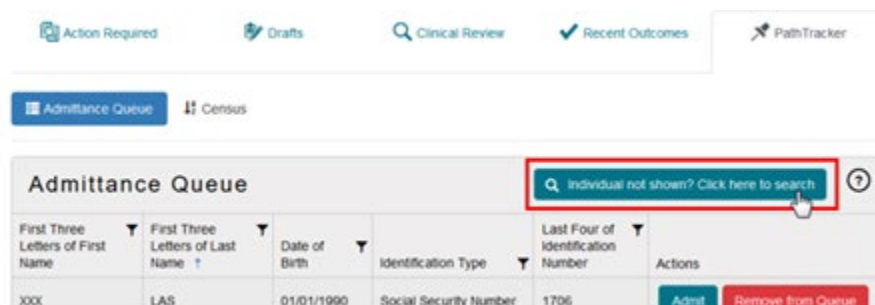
Action Required | Drafts | Clinical Review | Recent Outcomes | PathTracker

Admittance Queue | Census

Admittance Queue

Individual not shown? Click here to search

?

| First Three Letters of First Name | First Three Letters of Last Name ↑ | Date of Birth | Identification Type | Last Four of Identification Number | Actions |
|---|---|---|---|---|---|
| XXX | LAS | 01/01/1990 | Social Security Number | 1706 | Admit Remove from Queue |